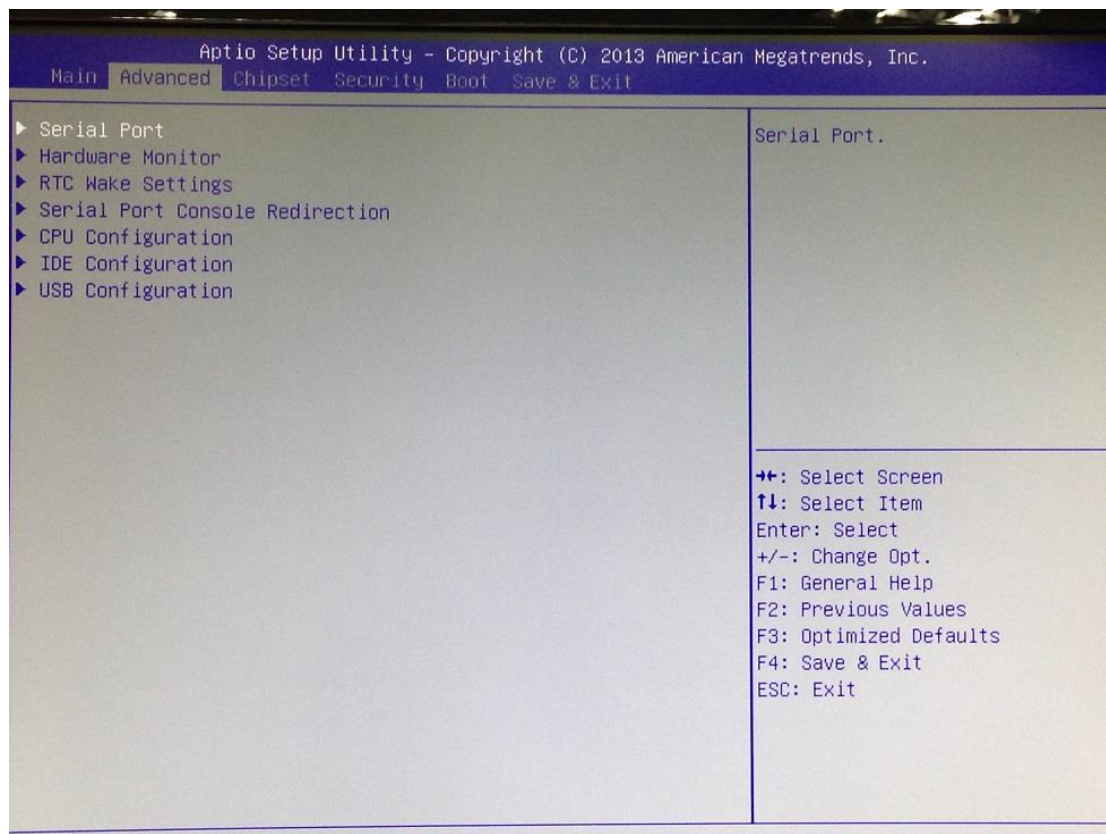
Aptio Setup Utility – Copyright (C) 2013 American Megatrends, Inc.
Main Advanced Chipset Security Boot Save & Exit

▶ Serial Port
▶ Hardware Monitor
▶ RTC Wake Settings
▶ Serial Port Console Redirection
▶ CPU Configuration
▶ IDE Configuration
▶ USB Configuration

Serial Port.

→←: Select Screen
↑↓: Select Item
Enter: Select
+/-: Change Opt.
F1: General Help
F2: Previous Values
F3: Optimized Defaults
F4: Save & Exit
ESC: Exit